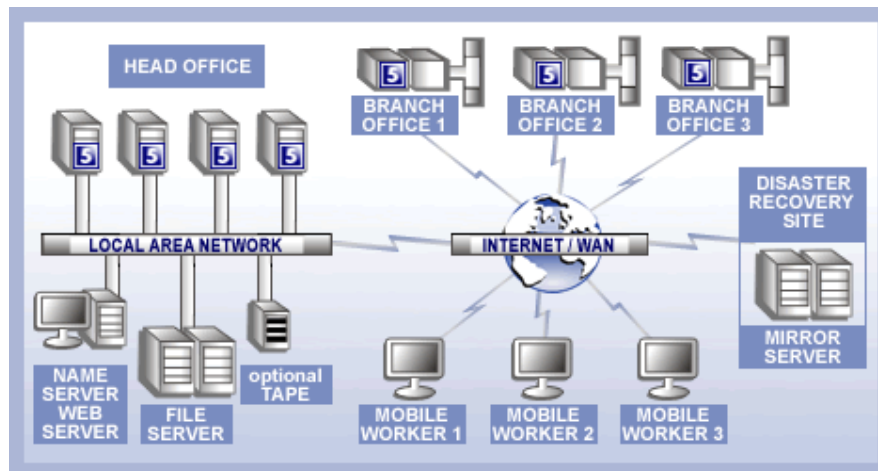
HEAD OFFICE

BRANCH OFFICE 1

BRANCH OFFICE 2

BRANCH OFFICE 3

DISASTER RECOVERY SITE

LOCAL AREA NETWORK

INTERNET / WAN

MIRROR SERVER

NAME SERVER WEB SERVER

FILE SERVER

optional TAPE

MOBILE WORKER 1

MOBILE WORKER 2

MOBILE WORKER 3